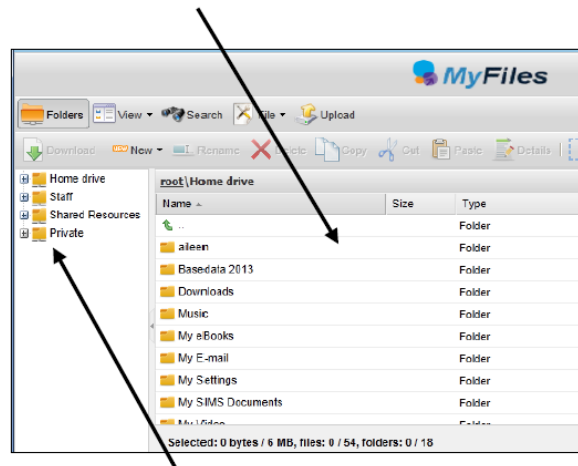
MyFiles

Folders View Search File Upload

Download New Rename Delete Copy Cut Paste Details

Home drive
Staff
Shared Resources
Private

root\Home drive

| Name | Size | Type |
|---|---|---|
| .. | | Folder |
| aileen | | Folder |
| Basedata 2013 | | Folder |
| Downloads | | Folder |
| Music | | Folder |
| My eBooks | | Folder |
| My E-mail | | Folder |
| My Settings | | Folder |
| My SIMS Documents | | Folder |
| My Video | | Folder |

Selected: 0 bytes / 6 MB, files: 0 / 54, folders: 0 / 18